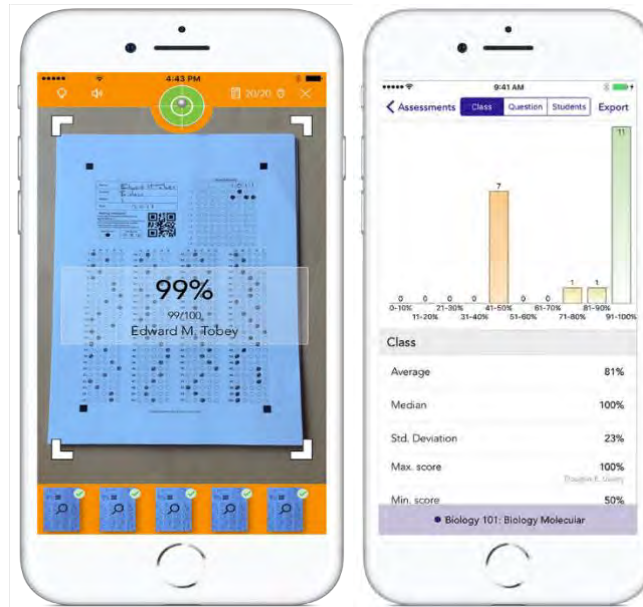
4:43 PM

20/20

99%

99/100

Edward M. Tobey

9:41 AM

Assessments

Class

Question

Students

Export

0 0 0 0 7 0 0 1 1 11

0-10%

11-20%

21-30%

31-40%

41-50%

51-60%

61-70%

71-80%

81-90%

91-100%

Class

Average 81%

Median 100%

Std. Deviation 23%

Max. score 100%

Min. score 50%

Biology 101: Biology Molecular